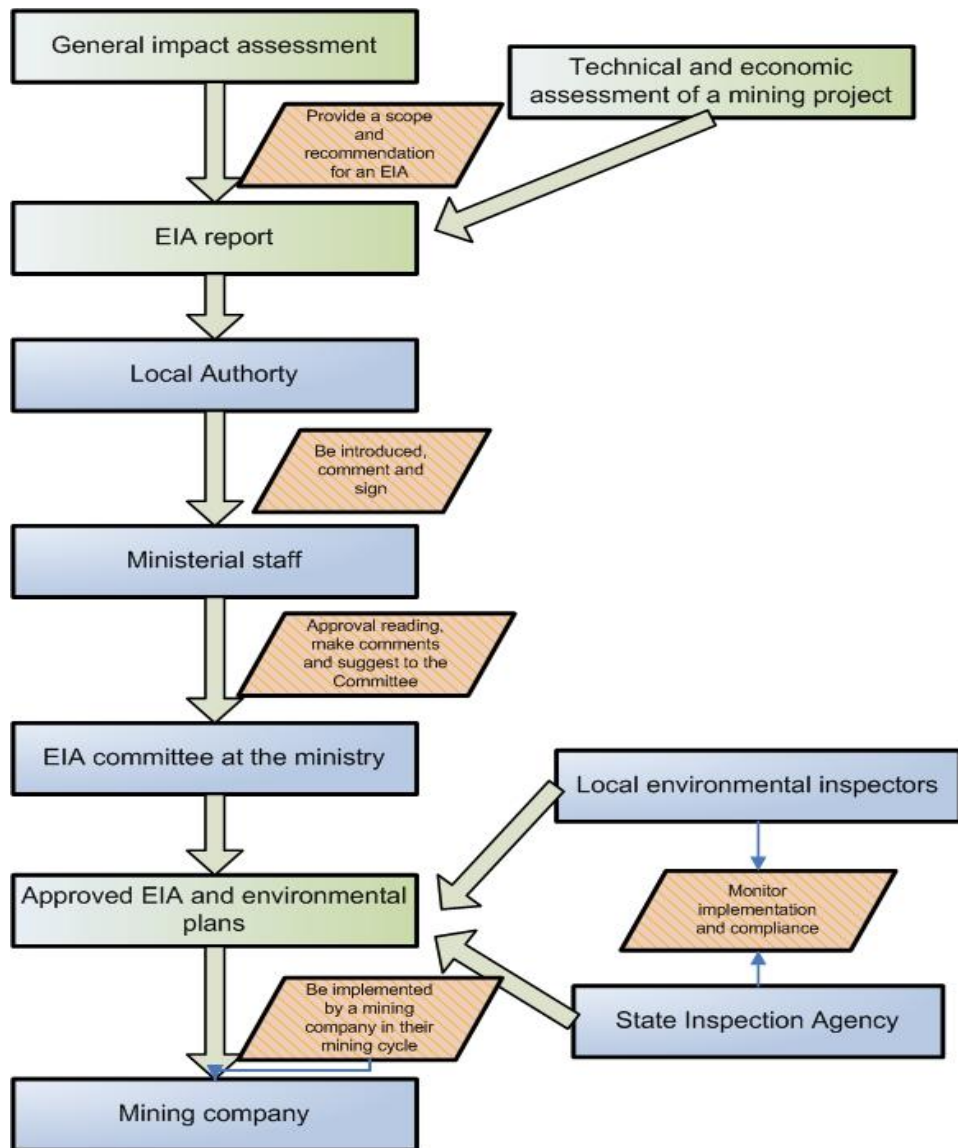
General impact assessment

Technical and economic assessment of a mining project

Provide a scope and recommendation for an EIA

EIA report

Local Authorty

Be introduced, comment and sign

Ministerial staff

Approval reading, make comments and suggest to the Committee

EIA committee at the ministry

Local environmental inspectors

Approved EIA and environmental plans

Monitor implementation and compliance

Be implemented by a mining company in their mining cycle

State Inspection Agency

Mining company